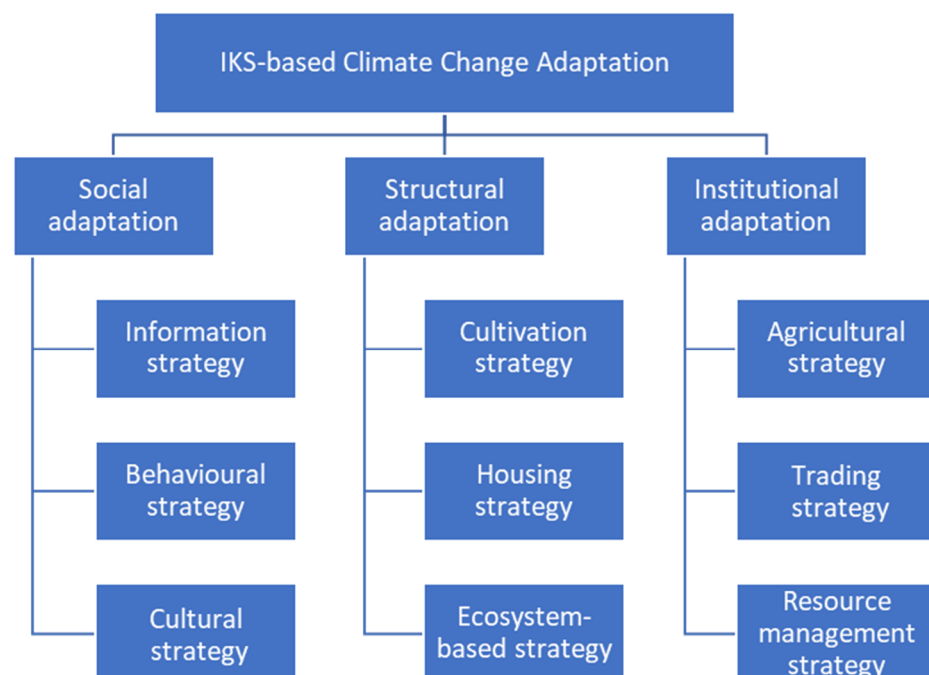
IKS-based Climate Change Adaptation

Social adaptation

Information strategy

Behavioural strategy

Cultural strategy

Structural adaptation

Cultivation strategy

Housing strategy

Ecosystem-based strategy

Institutional adaptation

Agricultural strategy

Trading strategy

Resource management strategy